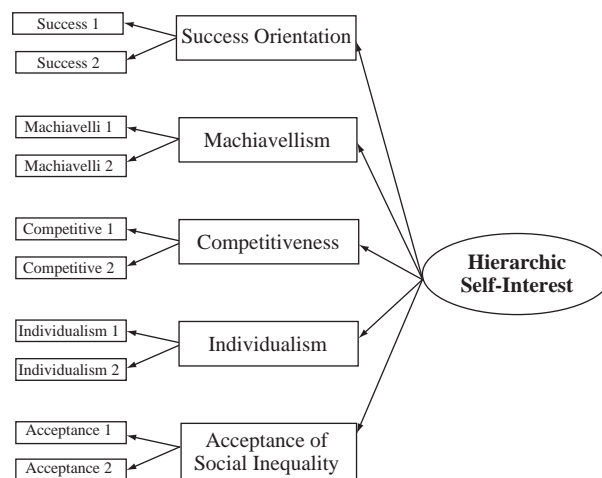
Success 1

Success 2

Success Orientation

Machiavelli 1

Machiavelli 2

Machiavellism

Competitive 1

Competitive 2

Competitiveness

Hierarchic Self-Interest

Individualism 1

Individualism 2

Individualism

Acceptance 1

Acceptance 2

Acceptance of Social Inequality